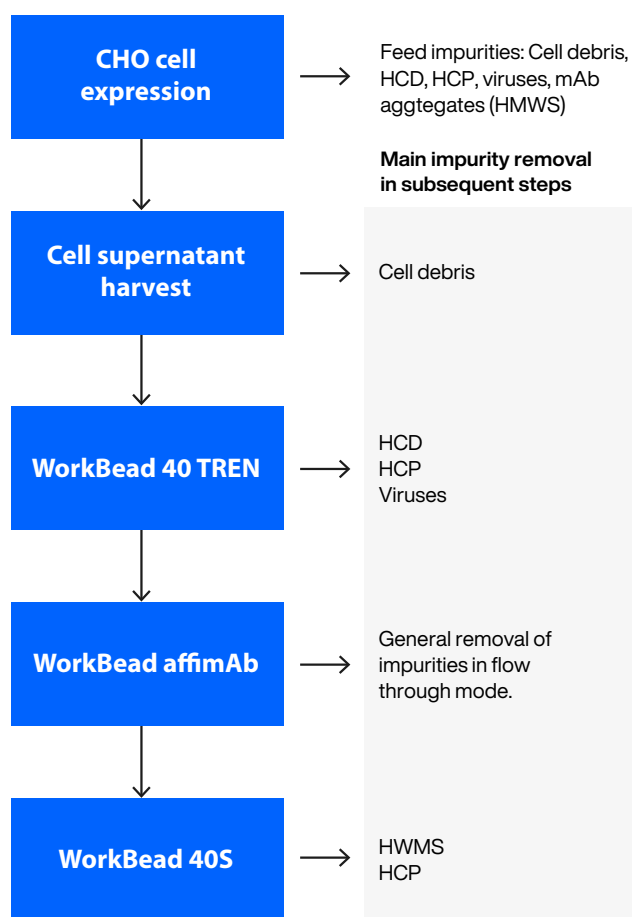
CHO cell expression

Feed impurities: Cell debris, HCD, HCP, viruses, mAb aggtegates (HMWS)

Main impurity removal in subsequent steps

Cell supernatant harvest

Cell debris

WorkBead 40 TREN

HCD
HCP
Viruses

WorkBead affimAb

General removal of impurities in flow through mode.

WorkBead 40S

HWMS
HCP